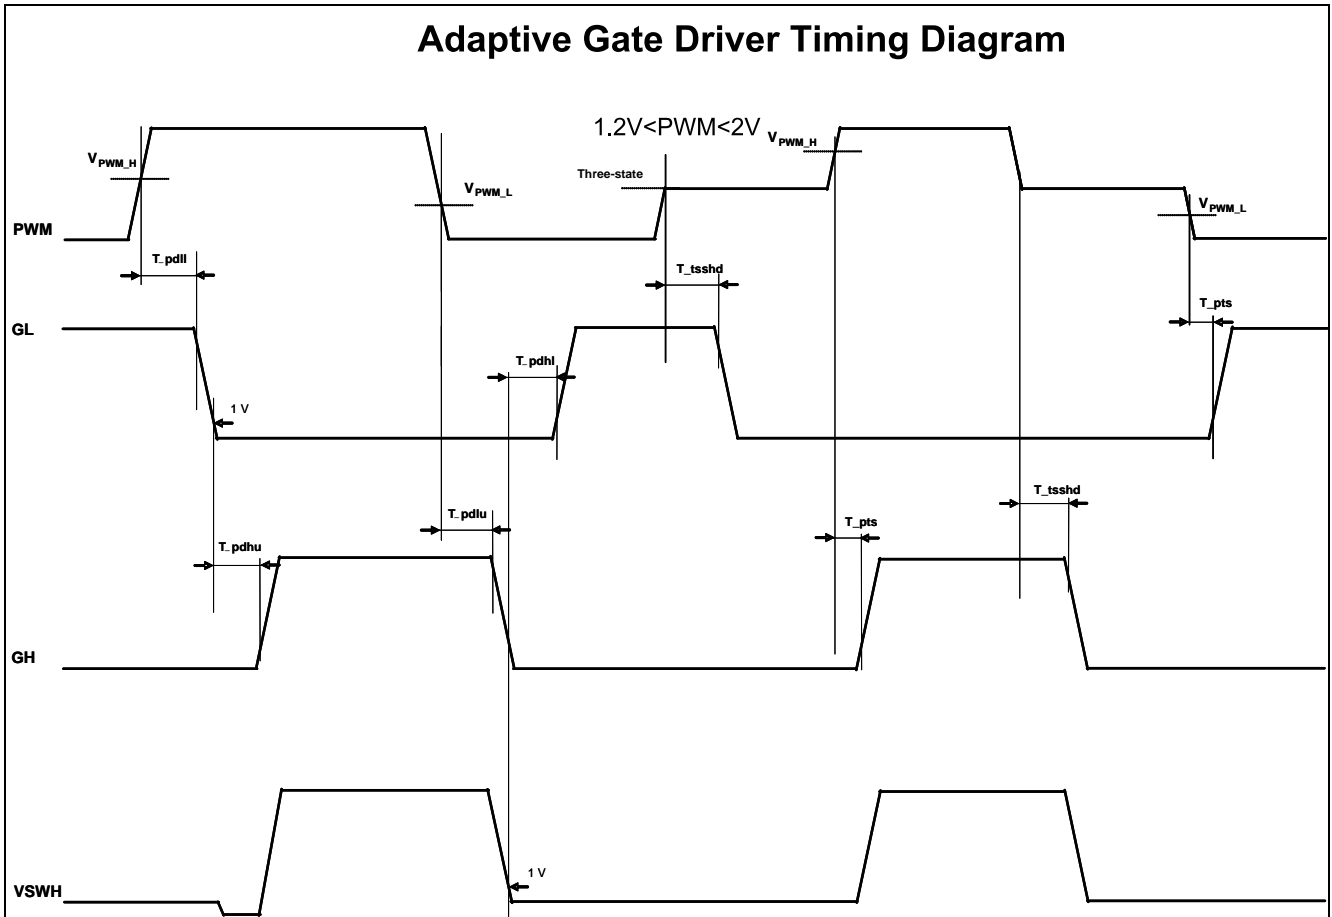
Adaptive Gate Driver Timing Diagram

1.2V<PWM<2V

$V_{PWM\_H}$

$V_{PWM\_L}$

Three-state

$V_{PWM\_H}$

$V_{PWM\_L}$

PWM

T_pdll

T_tsshd

GL

T_pts

T_pdhl

1 V

T_tsshd

T_pdlu

T_pts

T_pdhu

GH

VSWH

1 V